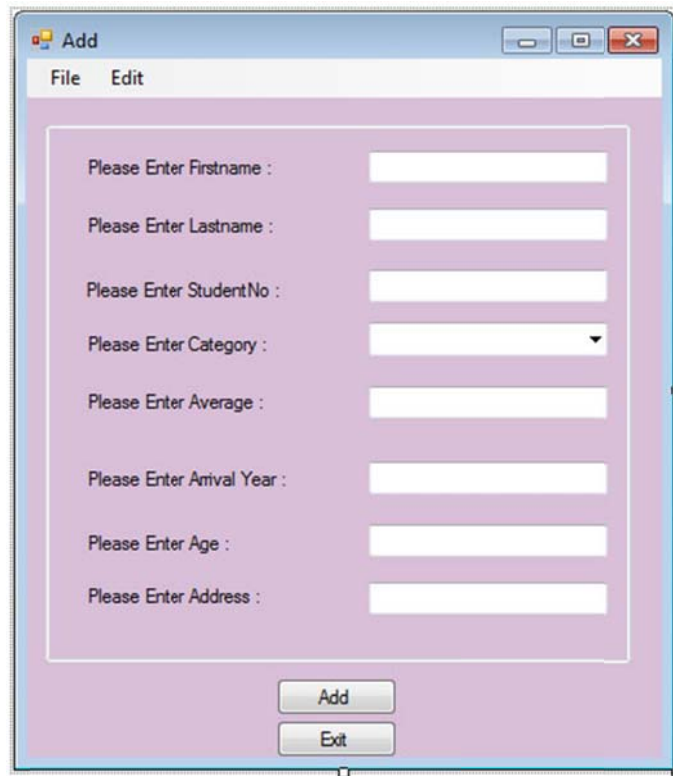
Add

File Edit

Please Enter Firstname :

Please Enter Lastname :

Please Enter StudentNo :

Please Enter Category :

Please Enter Average :

Please Enter Arrival Year :

Please Enter Age :

Please Enter Address :

Add

Exit